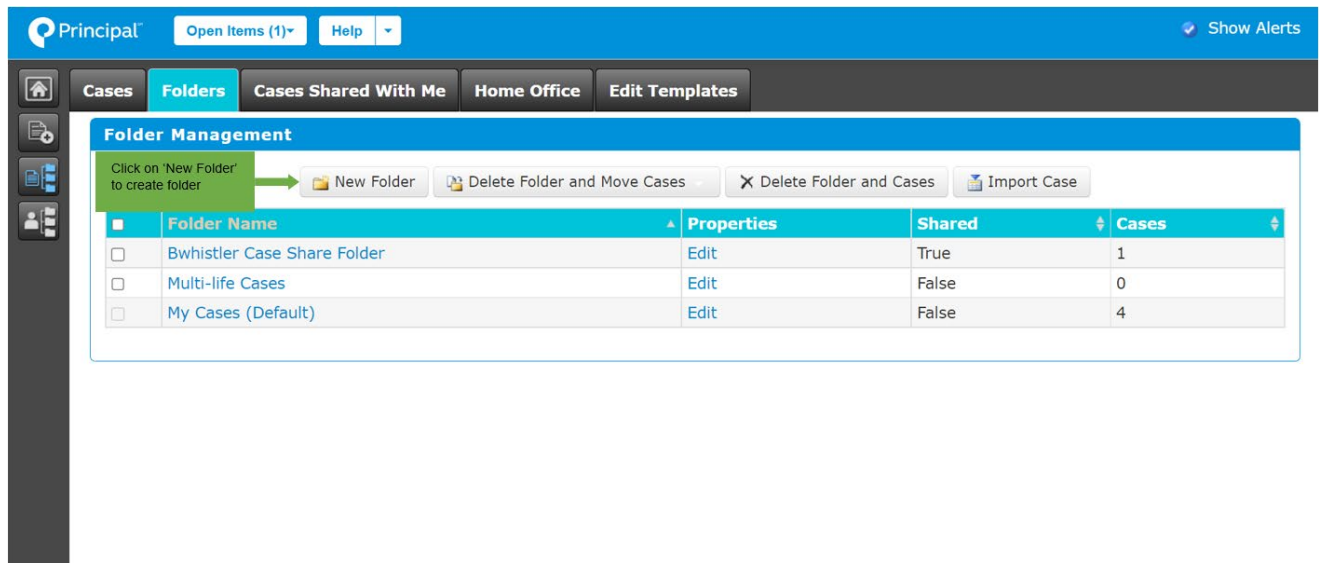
Principal™ Open Items (1) Help Show Alerts

Cases Folders Cases Shared With Me Home Office Edit Templates

Folder Management

Click on 'New Folder' to create folder

New Folder Delete Folder and Move Cases Delete Folder and Cases Import Case

| | Folder Name | Properties | Shared | Cases |
|---|---|---|---|---|
| | Bwhistler Case Share Folder | Edit | True | 1 |
| | Multi-life Cases | Edit | False | 0 |
| | My Cases (Default) | Edit | False | 4 |